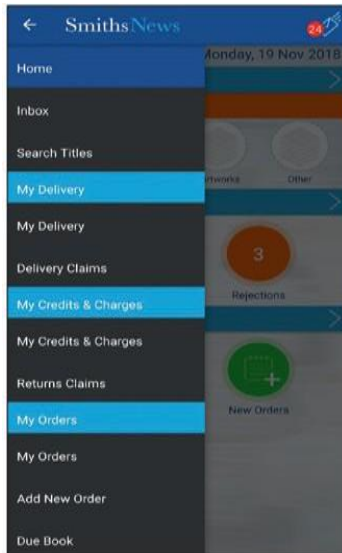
← SmithsNews

24

Home

Monday, 19 Nov 2018

Inbox

Search Titles

works

Other

My Delivery

My Delivery

3

Delivery Claims

Rejections

My Credits & Charges

My Credits & Charges

Returns Claims

My Orders

New Orders

My Orders

Add New Order

Due Book